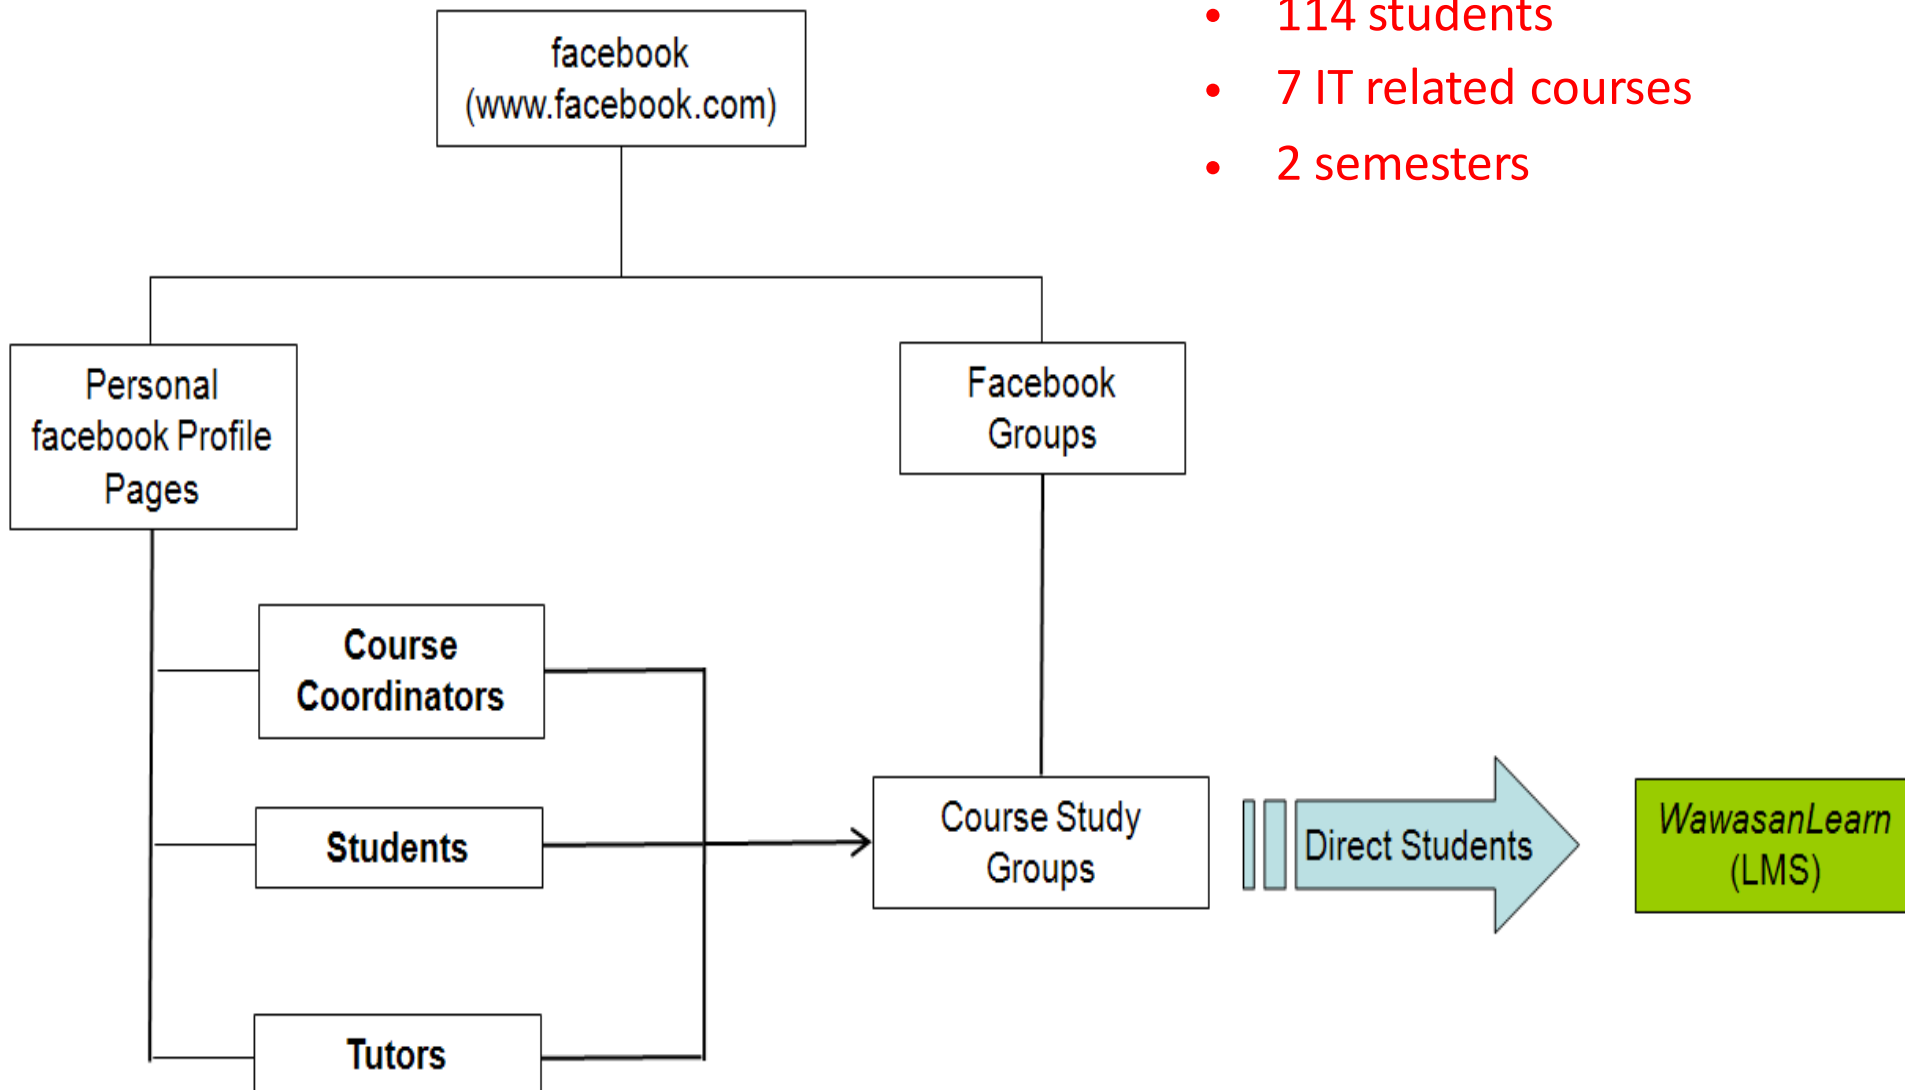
- 114 students
- 7 IT related courses
- 2 semesters

facebook (www.facebook.com)

Personal facebook Profile Pages

Facebook Groups

Course Coordinators

Students

Tutors

Course Study Groups

Direct Students

WawasanLearn (LMS)